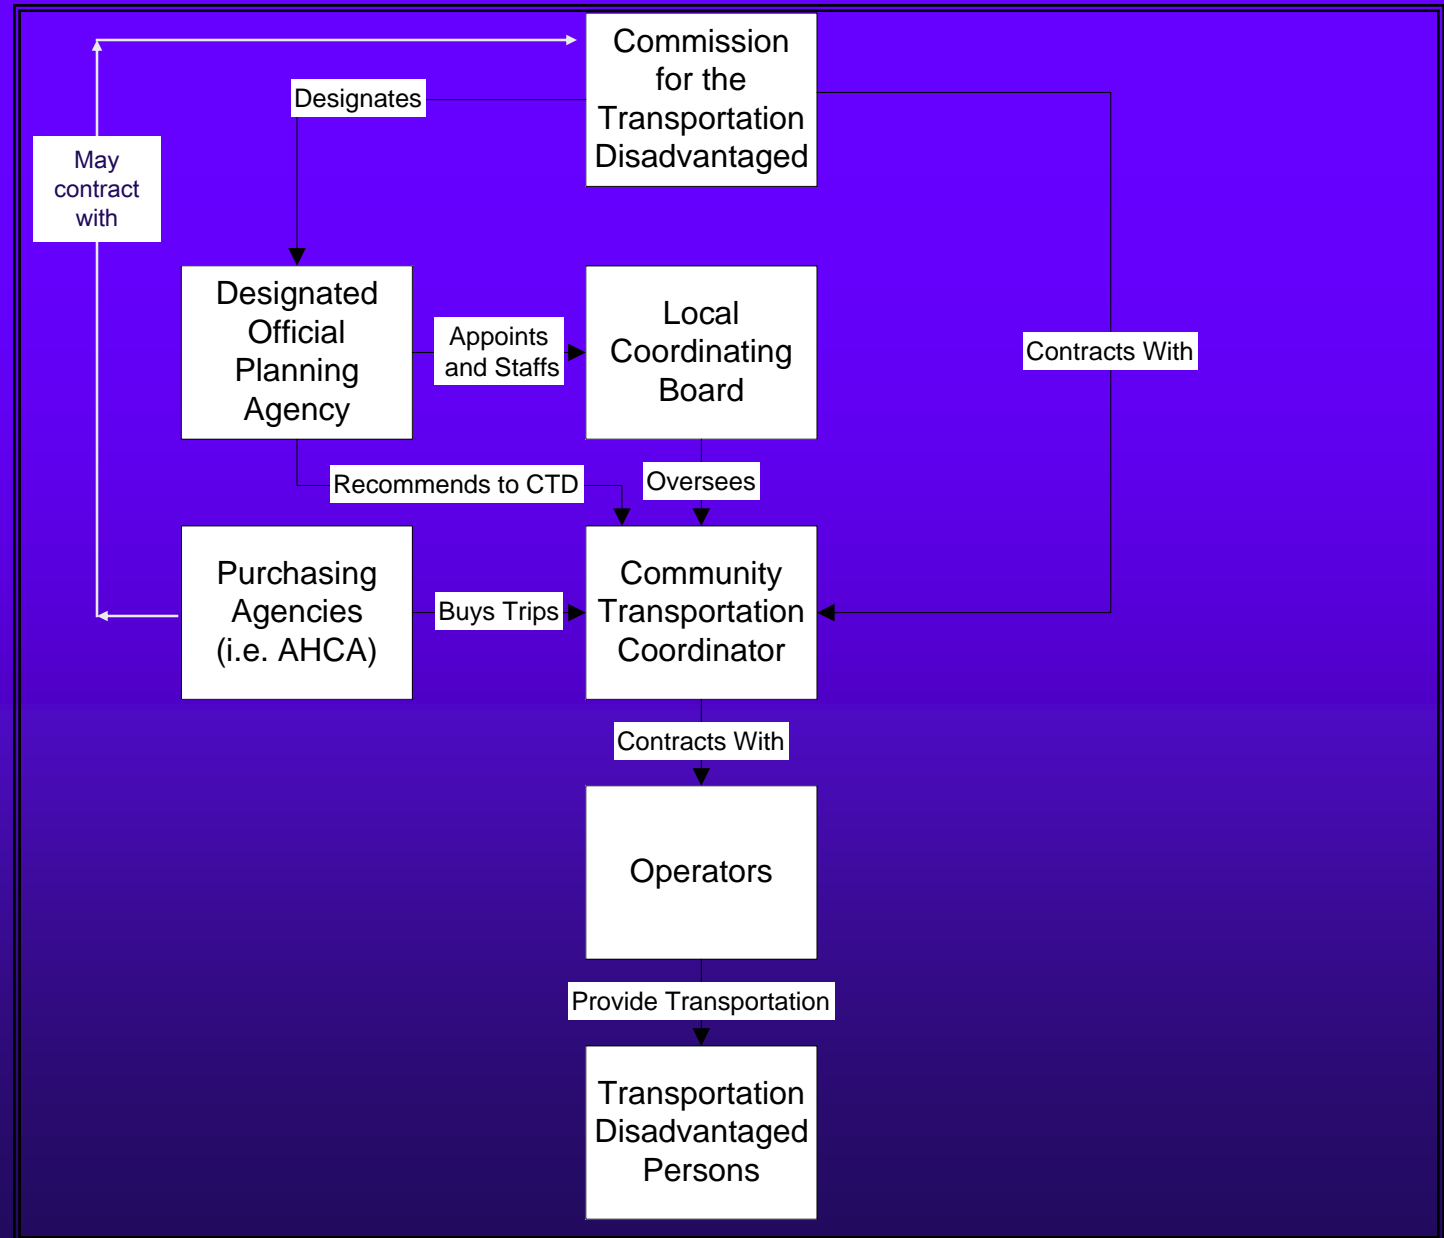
Commission for the Transportation Disadvantaged

Designates

May contract with

Contracts With

Designated Official Planning Agency

Appoints and Staffs

Local Coordinating Board

Recommends to CTD

Oversees

Purchasing Agencies (i.e. AHCA)

Buys Trips

Community Transportation Coordinator

Contracts With

Operators

Provide Transportation

Transportation Disadvantaged Persons